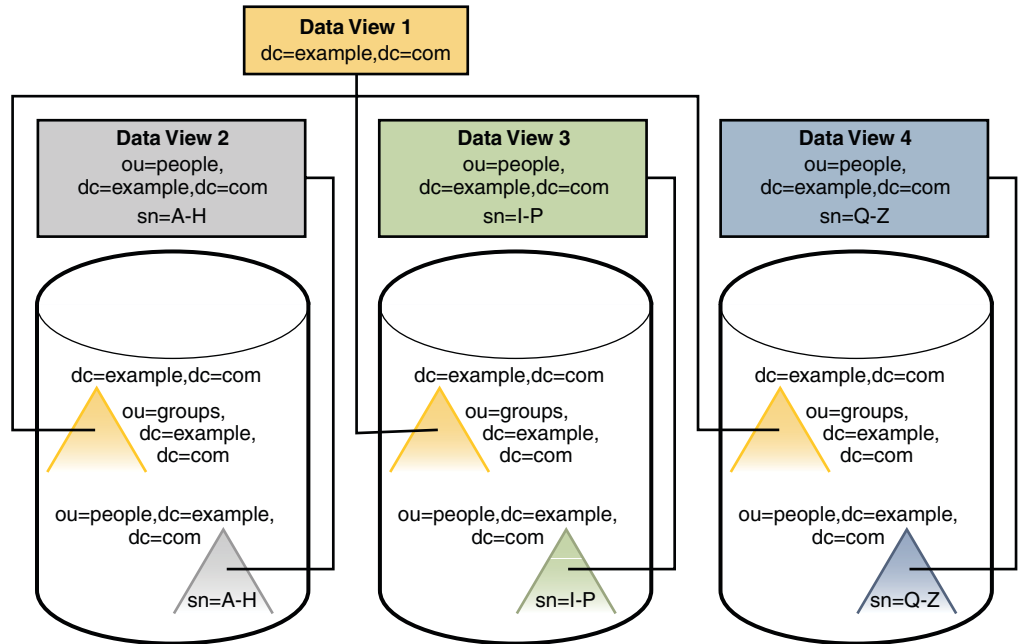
Data View 1
dc=example,dc=com

Data View 2
ou=people,
dc=example,dc=com
sn=A-H

Data View 3
ou=people,
dc=example,dc=com
sn=I-P

Data View 4
ou=people,
dc=example,dc=com
sn=Q-Z

dc=example,dc=com
ou=groups,
dc=example,
dc=com
ou=people,dc=example,
dc=com
sn=A-H

dc=example,dc=com
ou=groups,
dc=example,
dc=com
ou=people,dc=example,
dc=com
sn=I-P

dc=example,dc=com
ou=groups,
dc=example,
dc=com
ou=people,dc=example,
dc=com
sn=Q-Z